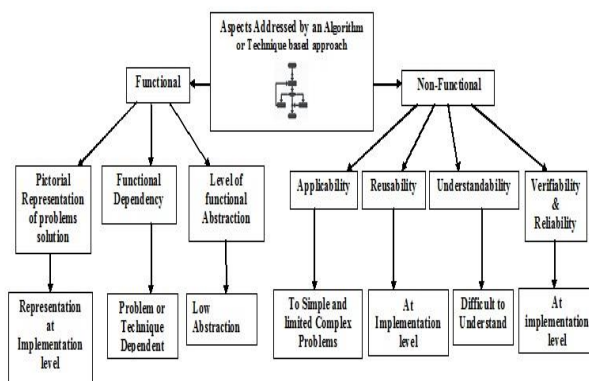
Aspects Addressed by an Algorithm or Technique based approach

Functional

Non-Functional

Pictorial Representation of problems solution

Functional Dependency

Level of functional Abstraction

Applicability

Reusability

Understandability

Verifiability & Reliability

Representation at Implementation level

Problem or Technique Dependent

Low Abstraction

To Simple and limited Complex Problems

At Implementation level

Difficult to Understand

At implementation level